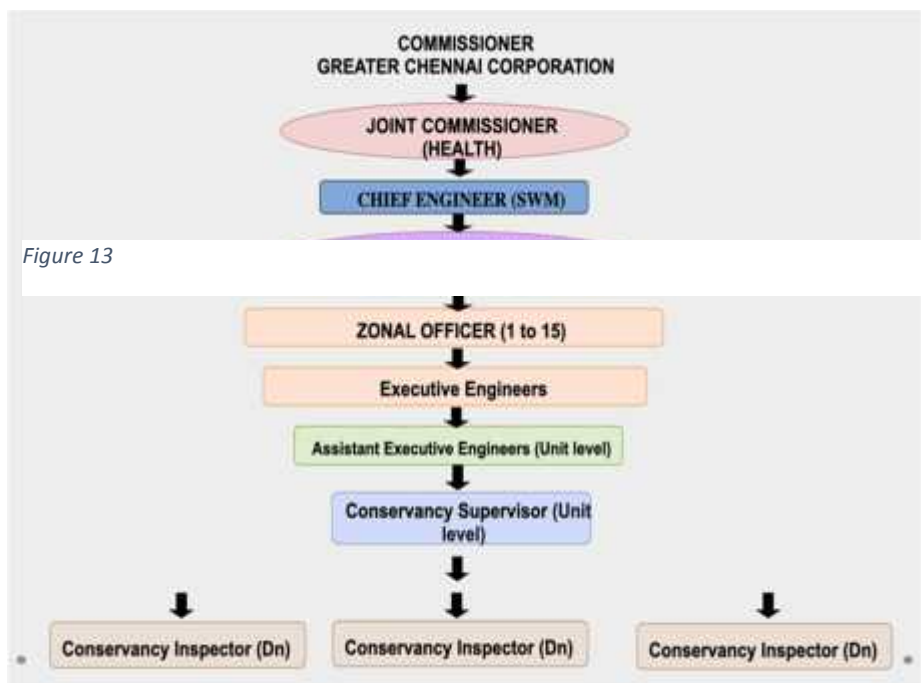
COMMISSIONER
GREATER CHENNAI CORPORATION

JOINT COMMISSIONER
(HEALTH)

CHIEF ENGINEER (SWM)

Figure 13

ZONAL OFFICER (1 to 15)

Executive Engineers

Assistant Executive Engineers (Unit level)

Conservancy Supervisor (Unit level)

Conservancy Inspector (Dn)

Conservancy Inspector (Dn)

Conservancy Inspector (Dn)